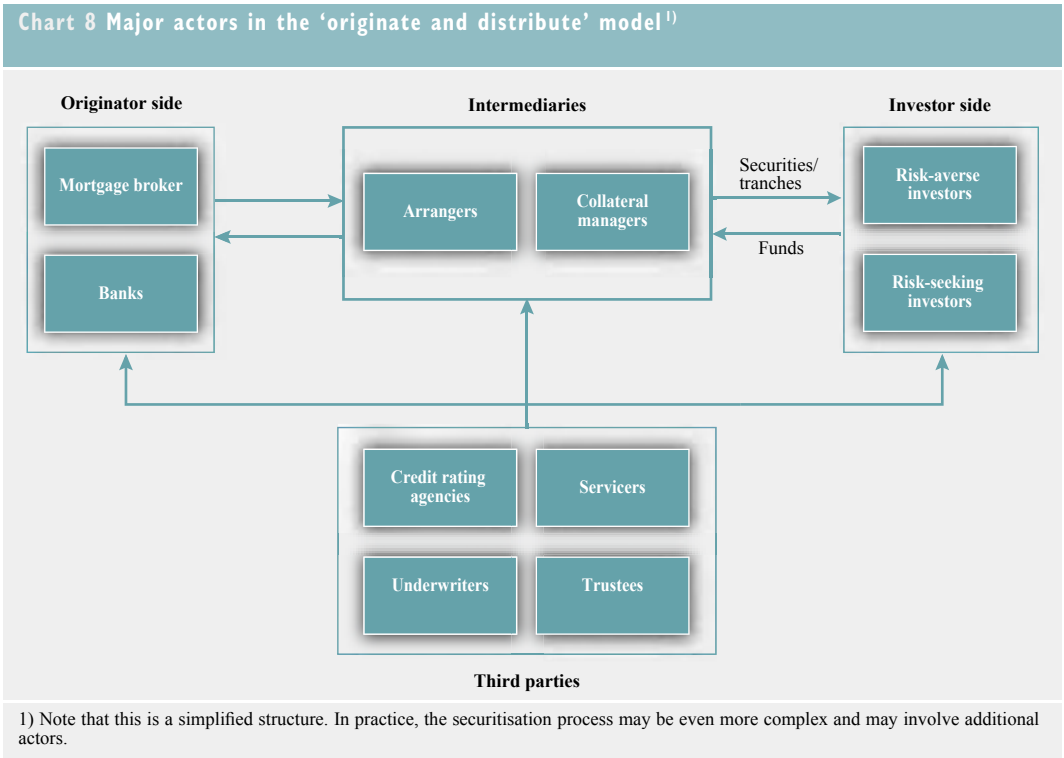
Chart 8 Major actors in the 'originate and distribute' model $^{1)}$

Originator side

Mortgage broker

Banks

Intermediaries

Arrangers

Collateral managers

Securities/ tranches

Funds

Investor side

Risk-averse investors

Risk-seeking investors

Credit rating agencies

Servicers

Underwriters

Trustees

Third parties

1) Note that this is a simplified structure. In practice, the securitisation process may be even more complex and may involve additional actors.